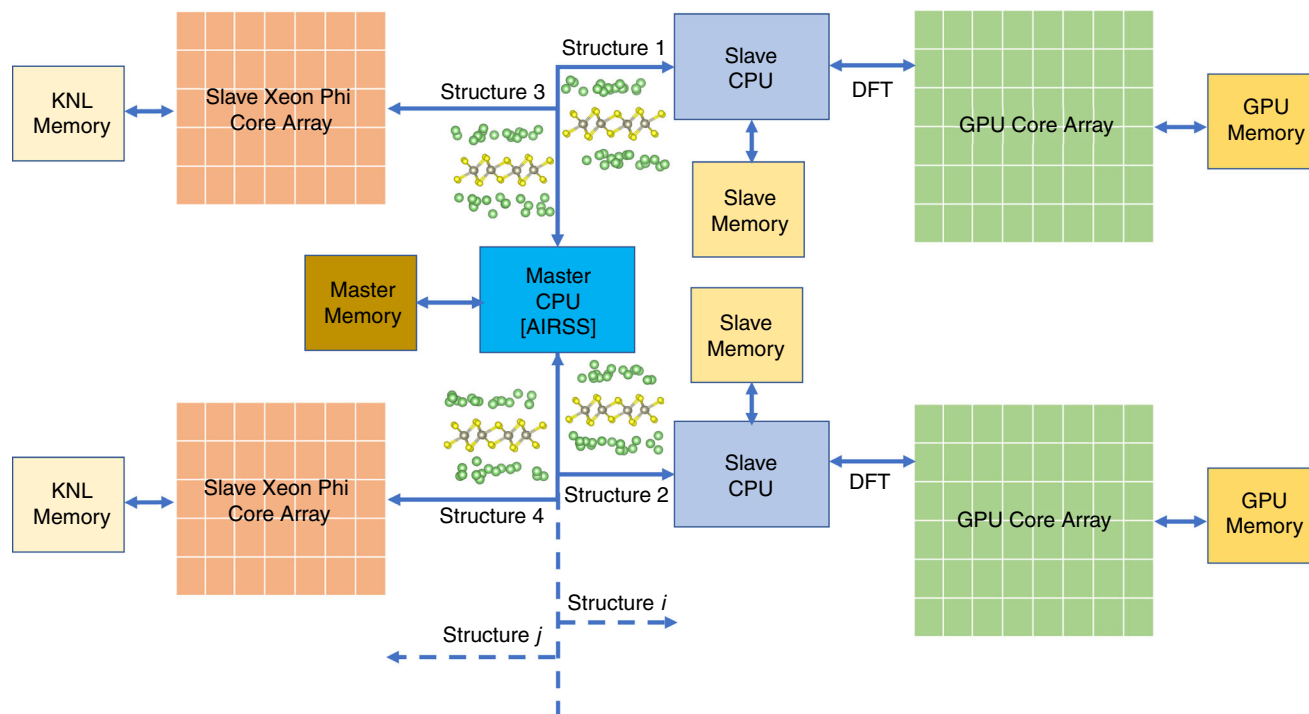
KNL Memory

Slave Xeon Phi Core Array

Structure 3

Structure 1

Slave CPU

DFT

GPU Core Array

GPU Memory

Slave Memory

Master Memory

Master CPU [AIRSS]

Slave Memory

KNL Memory

Slave Xeon Phi Core Array

Structure 4

Structure 2

Slave CPU

DFT

GPU Core Array

GPU Memory

Structure $i$

Structure $j$